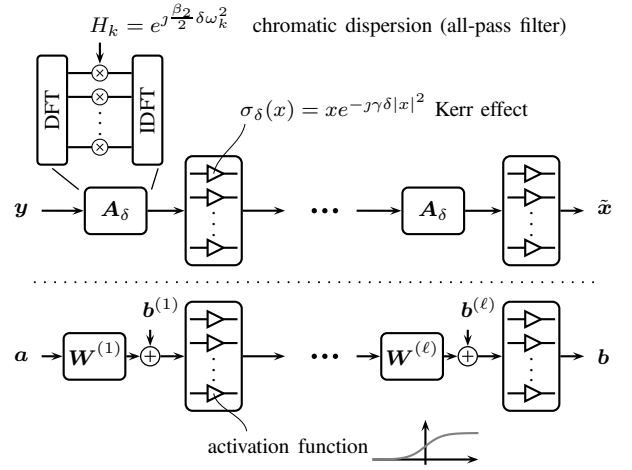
$H_k = e^{\jmath \frac{\beta_2}{2} \delta \omega_k^2}$ chromatic dispersion (all-pass filter)

DFT

IDFT

$\sigma_\delta(x) = x e^{-\jmath \gamma \delta |x|^2}$ Kerr effect

$\boldsymbol{y}$

$\boldsymbol{A}_\delta$

$\boldsymbol{A}_\delta$

$\tilde{\boldsymbol{x}}$

$\boldsymbol{b}^{(1)}$

$\boldsymbol{b}^{(\ell)}$

$\boldsymbol{a}$

$\boldsymbol{W}^{(1)}$

$\boldsymbol{W}^{(\ell)}$

$\boldsymbol{b}$

activation function